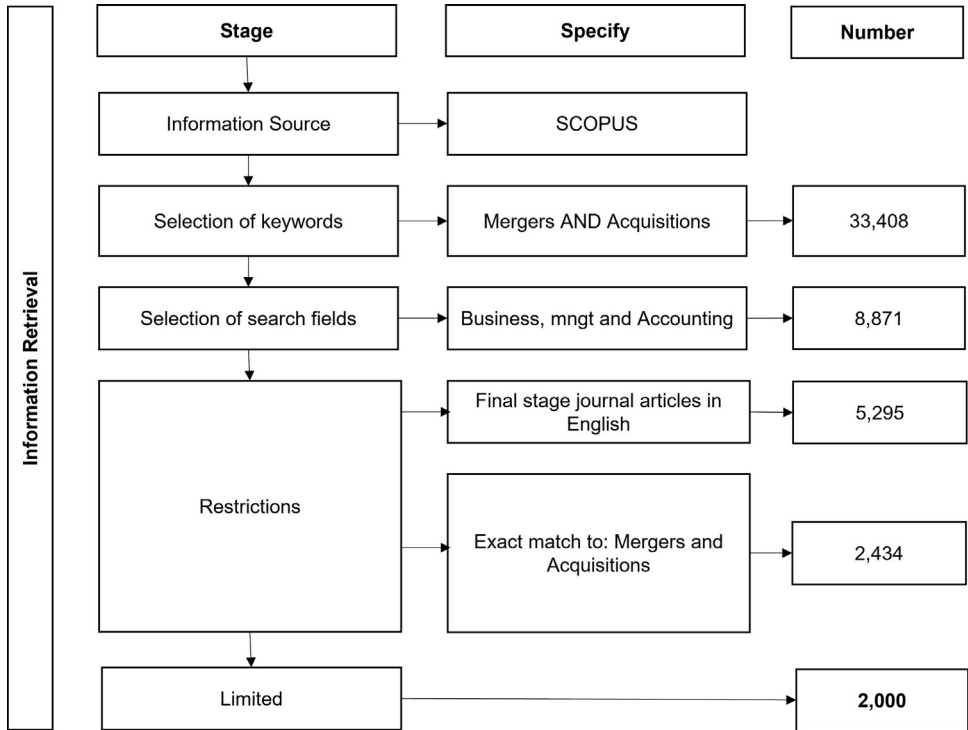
Information Retrieval

**Stage**

**Specify**

**Number**

Information Source

SCOPUS

Selection of keywords

Mergers AND Acquisitions

33,408

Selection of search fields

Business, mngt and Accounting

8,871

Restrictions

Final stage journal articles in English

5,295

Exact match to: Mergers and Acquisitions

2,434

Limited

**2,000**